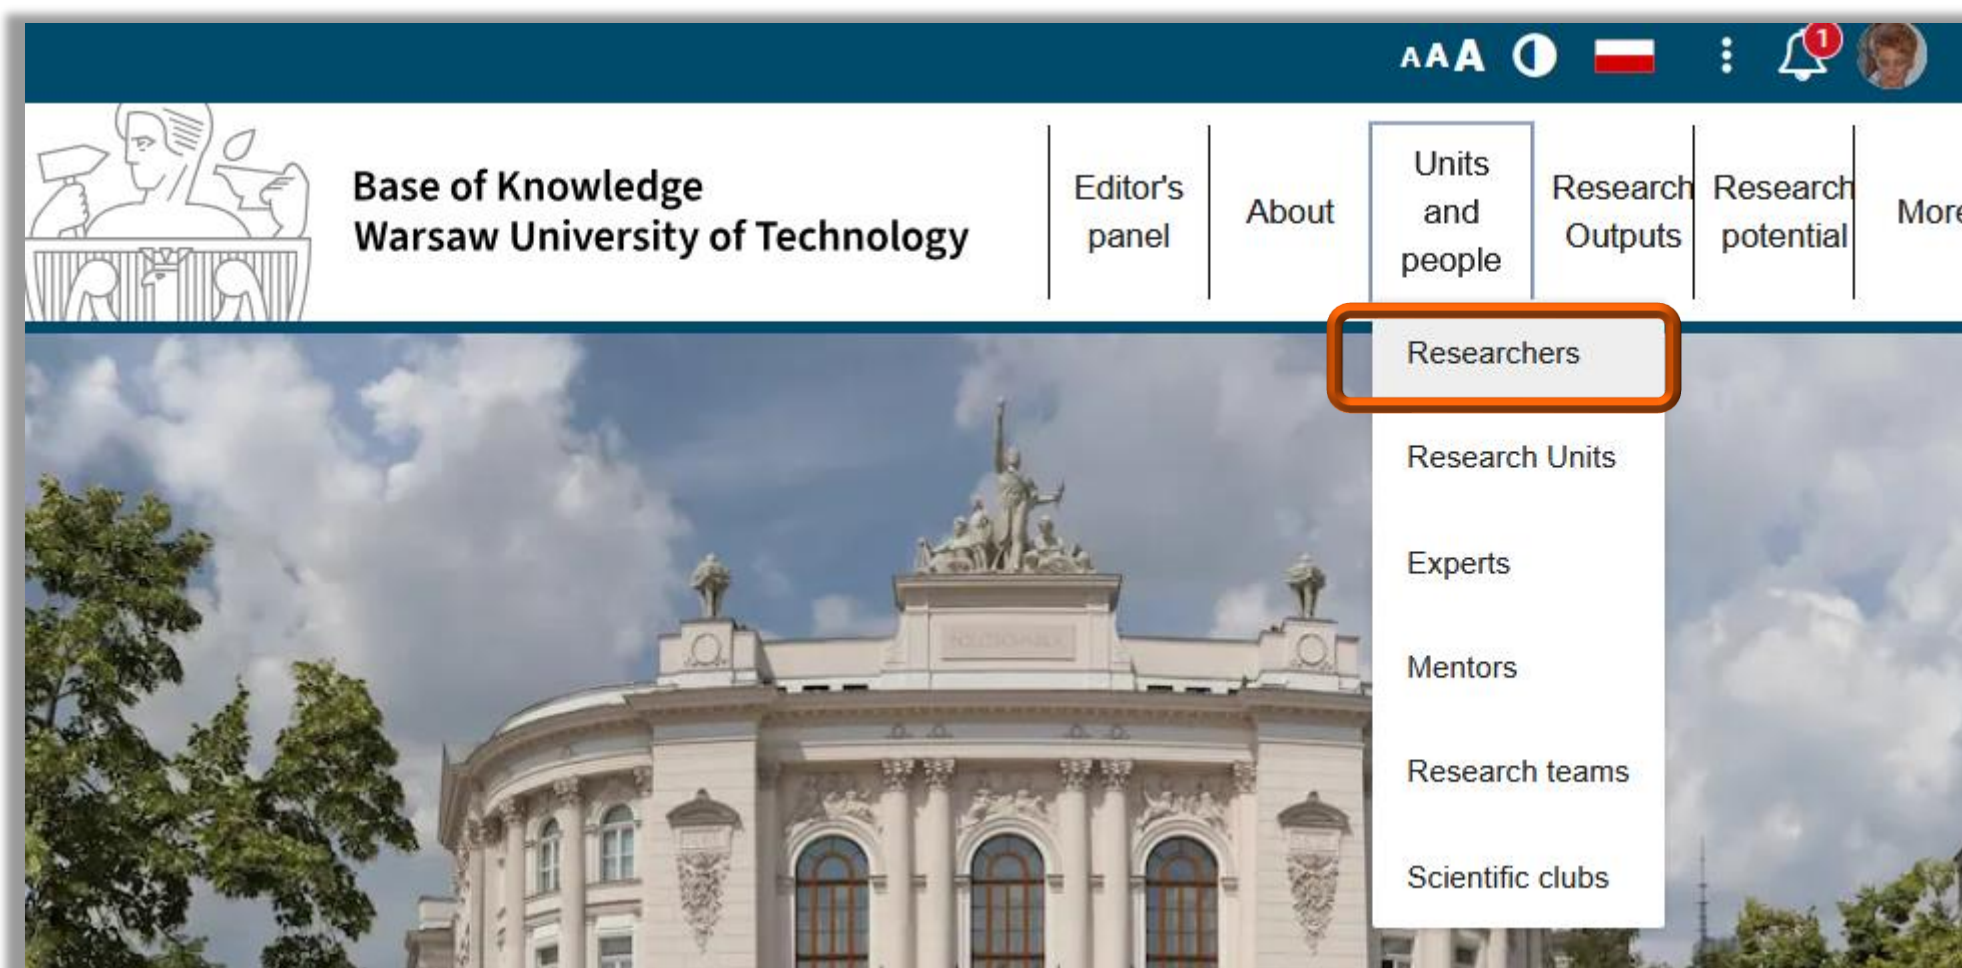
AAA

1

Base of Knowledge
Warsaw University of Technology

Editor's panel

About

Units and people

Research Outputs

Research potential

More

Researchers

Research Units

Experts

Mentors

Research teams

Scientific clubs